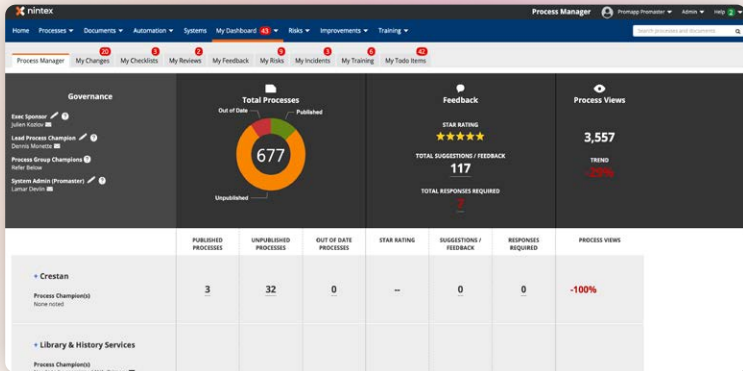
nintex

Process Manager

Promapp Promaster ▾ Admin ▾ Help

Home Processes ▾ Documents ▾ Automation ▾ Systems My Dashboard 43 ▾ Risks ▾ Improvements ▾ Training ▾

Search processes and documents

Process Manager My Changes 20 My Checklists 3 My Reviews 2 My Feedback My Risks 9 My Incidents 3 My Training 6 My Todo Items 42

Governance

Exec Sponsor
Julien Kozlov

Lead Process Champion
Dennis Monette

Process Group Champions
Refer Below

System Admin (Promaster)
Lamar Devlin

Total Processes

Out of Date

Published

677

Unpublished

Feedback

STAR RATING
★★★★★

TOTAL SUGGESTIONS / FEEDBACK
117

TOTAL RESPONSES REQUIRED
7

Process Views

3,557

TREND
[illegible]

| | PUBLISHED PROCESSES | UNPUBLISHED PROCESSES | OUT OF DATE PROCESSES | STAR RATING | SUGGESTIONS / FEEDBACK | RESPONSES REQUIRED | PROCESS VIEWS |
|---|---|---|---|---|---|---|---|
| + Crestan<br>Process Champion(s)<br>None noted | 3 | 32 | 0 | -- | 0 | 0 | -100% |
| + Library & History Services<br>Process Champion(s)<br>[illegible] | | | | | | | |